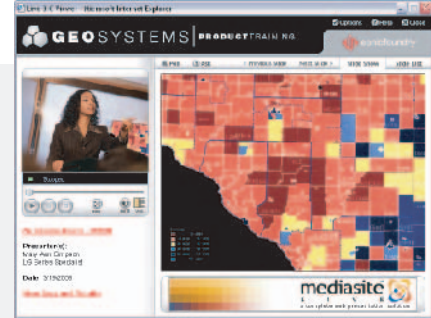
Live 3-C News - Microsoft Internet Explorer

Options Help Logout

GEOSYSTEMS | PRODUCT TRAINING

sonicfoundry

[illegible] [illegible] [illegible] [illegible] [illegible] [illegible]

Pause

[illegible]

Presenter(s):
Mary Ann Simpson
LG Series Specialist

Date: 3/15/2006

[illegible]

mediasite
LIVE
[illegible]